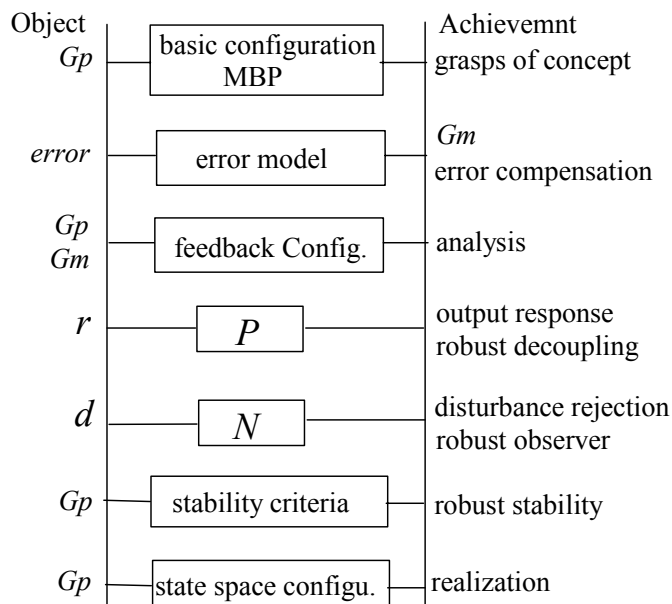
Object

Achievemnt

$Gp$

basic configuration MBP

grasps of concept

$error$

error model

$Gm$
error compensation

$Gp$
$Gm$

feedback Config.

analysis

$r$

$P$

output response
robust decoupling

$d$

$N$

disturbance rejection
robust observer

$Gp$

stability criteria

robust stability

$Gp$

state space configu.

realization